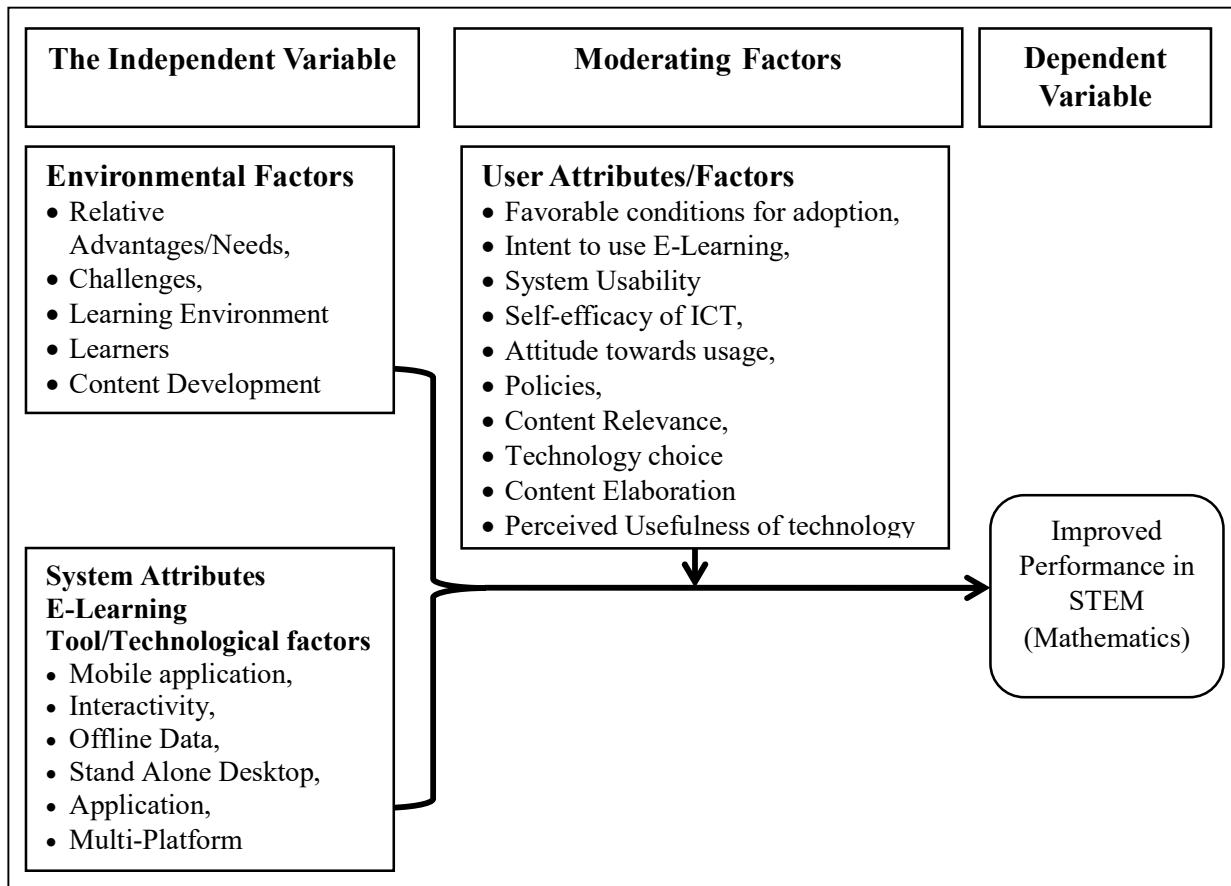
The Independent Variable

Moderating Factors

Dependent Variable

Environmental Factors
- Relative Advantages/Needs,
- Challenges,
- Learning Environment
- Learners
- Content Development

User Attributes/Factors
- Favorable conditions for adoption,
- Intent to use E-Learning,
- System Usability
- Self-efficacy of ICT,
- Attitude towards usage,
- Policies,
- Content Relevance,
- Technology choice
- Content Elaboration
- Perceived Usefulness of technology

System Attributes
E-Learning
Tool/Technological factors
- Mobile application,
- Interactivity,
- Offline Data,
- Stand Alone Desktop,
- Application,
- Multi-Platform

Improved Performance in STEM (Mathematics)